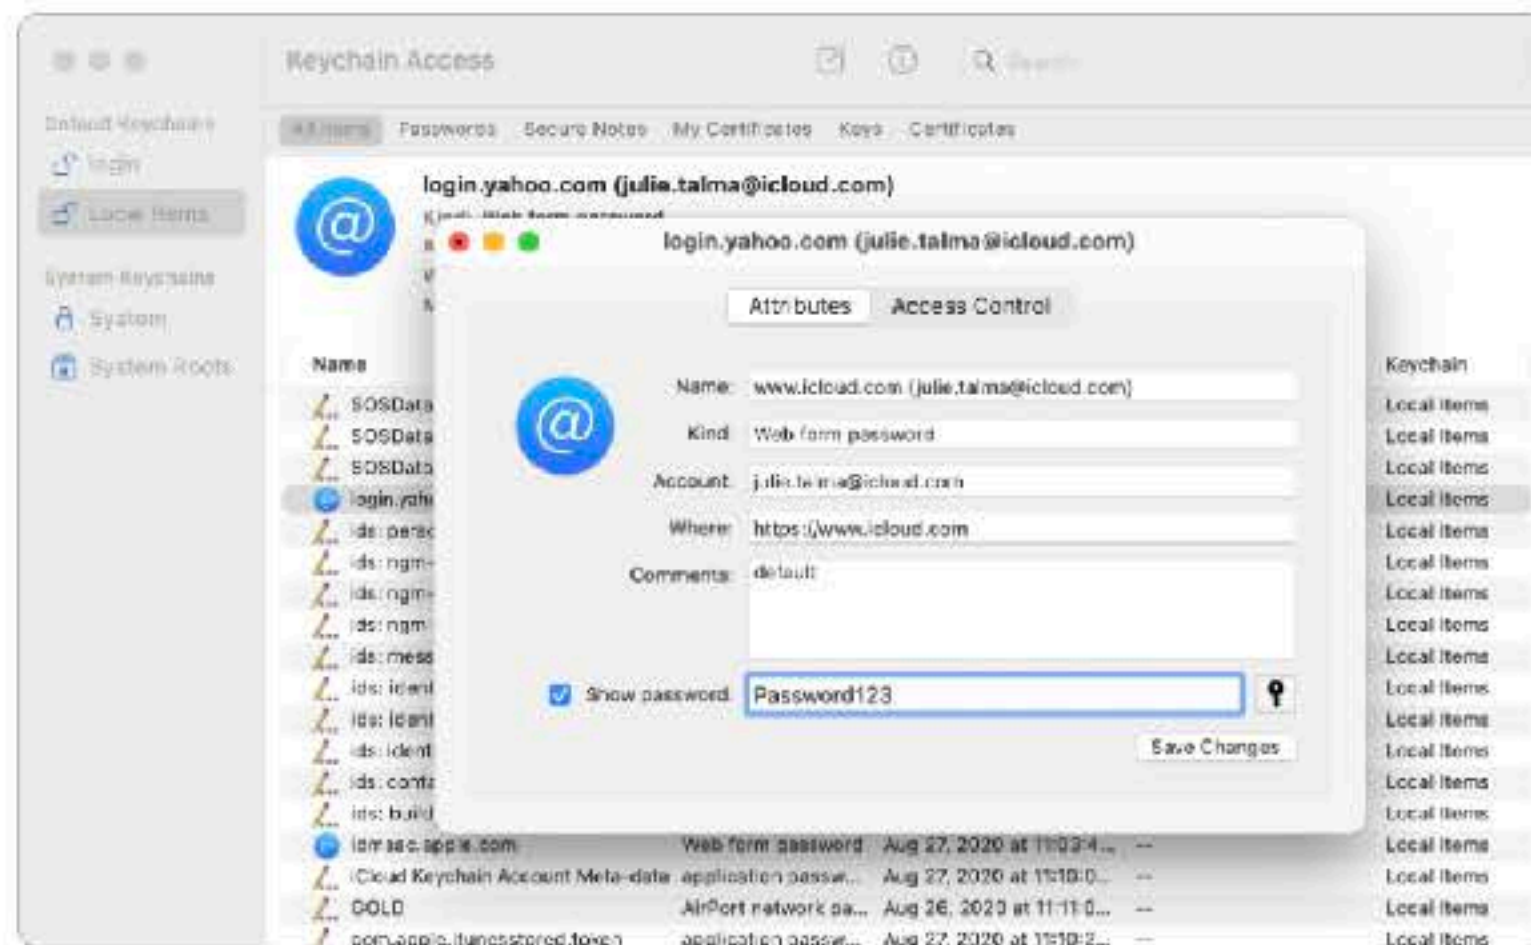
Keychain Access

Default Keychains
login
Local Items
System Keychains
System
System Roots

All Items Passwords Secure Notes My Certificates Keys Certificates

login.yahoo.com (julie.talma@icloud.com)
Kind: Web form password

Name
SOSData
SOSData
SOSData
login.yah
ids: pers
ids: ngm
ids: ngm
ids: ngm
ids: mess
ids: ident
ids: ident
ids: ident
ids: conta
ids: build
lom sso.apple.com Web form password Aug 27, 2020 at 11:03:4... --
iCloud Keychain Account Meta-data application passw... Aug 27, 2020 at 11:10:0... --
GOLD AirPort network pa... Aug 26, 2020 at 11:11:0... --
com.apple.itunesstored.token application passw... Aug 27, 2020 at 11:10:2... --

Keychain
Local Items
Local Items
Local Items
Local Items
Local Items
Local Items
Local Items
Local Items
Local Items
Local Items
Local Items
Local Items
Local Items
Local Items
Local Items
Local Items
Local Items
Local Items

login.yahoo.com (julie.talma@icloud.com)
Attributes Access Control
Name: www.icloud.com (julie.talma@icloud.com)
Kind: Web form password
Account: julie.talma@icloud.com
Where: https://www.icloud.com
Comments: default
Show password Password123
Save Changes